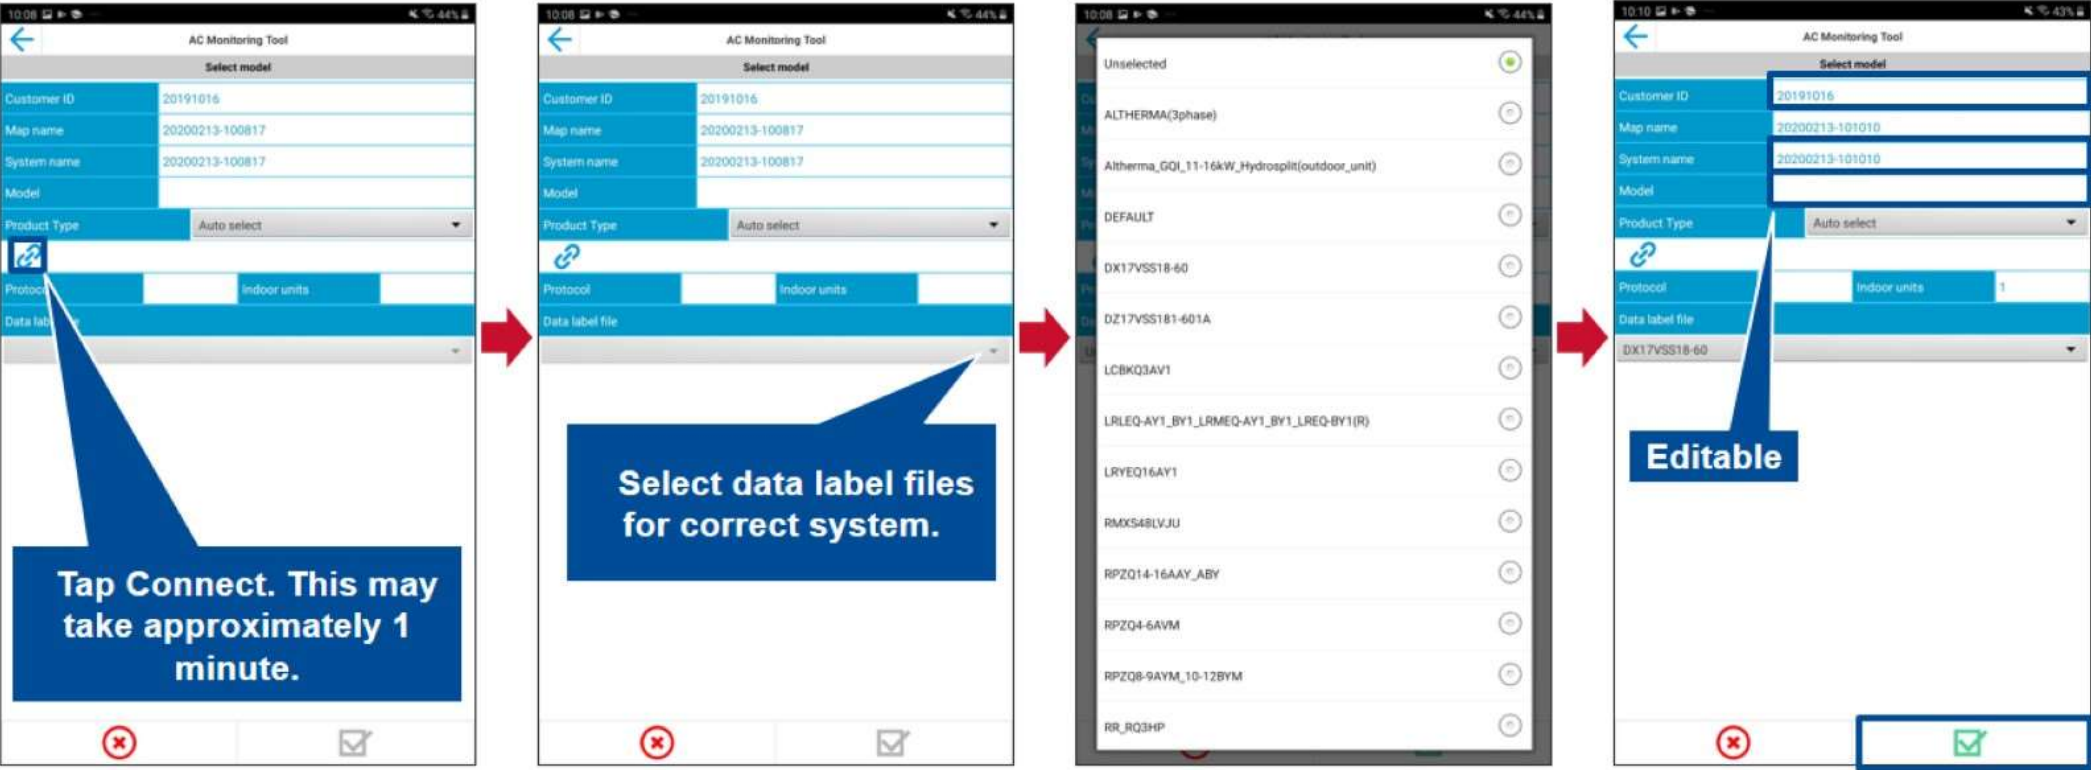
10:08 44%

AC Monitoring Tool

Select model

| Customer ID | 20191016 |
|---|---|
| Map name | 20200213-100817 |
| System name | 20200213-100817 |
| Model | |
| Product Type | Auto select |

Protoc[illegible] Indoor units

Data lab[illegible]

Tap Connect. This may take approximately 1 minute.

10:08 44%

AC Monitoring Tool

Select model

| Customer ID | 20191016 |
|---|---|
| Map name | 20200213-100817 |
| System name | 20200213-100817 |
| Model | |
| Product Type | Auto select |

Protocol Indoor units

Data label file

Select data label files for correct system.

10:08 44%

Unselected

ALTHERMA(3phase)

Altherma_GQI_11-16kW_Hydrosplit(outdoor_unit)

DEFAULT

DX17VSS18-60

DZ17VSS181-601A

LCBKQ3AV1

LRLEQ-AY1_BY1_LRMEQ-AY1_BY1_LREQ-BY1(R)

LRYEQ16AY1

RMXS48LVJU

RPZQ14-16AAY_ABY

RPZQ4-6AVM

RPZQ8-9AYM_10-12BYM

RR_RQ3HP

10:10 43%

AC Monitoring Tool

Select model

| Customer ID | 20191016 |
|---|---|
| Map name | 20200213-101010 |
| System name | 20200213-101010 |
| Model | |
| Product Type | Auto select |

Protocol Indoor units 1

Data label file

DX17VSS18-60

Editable